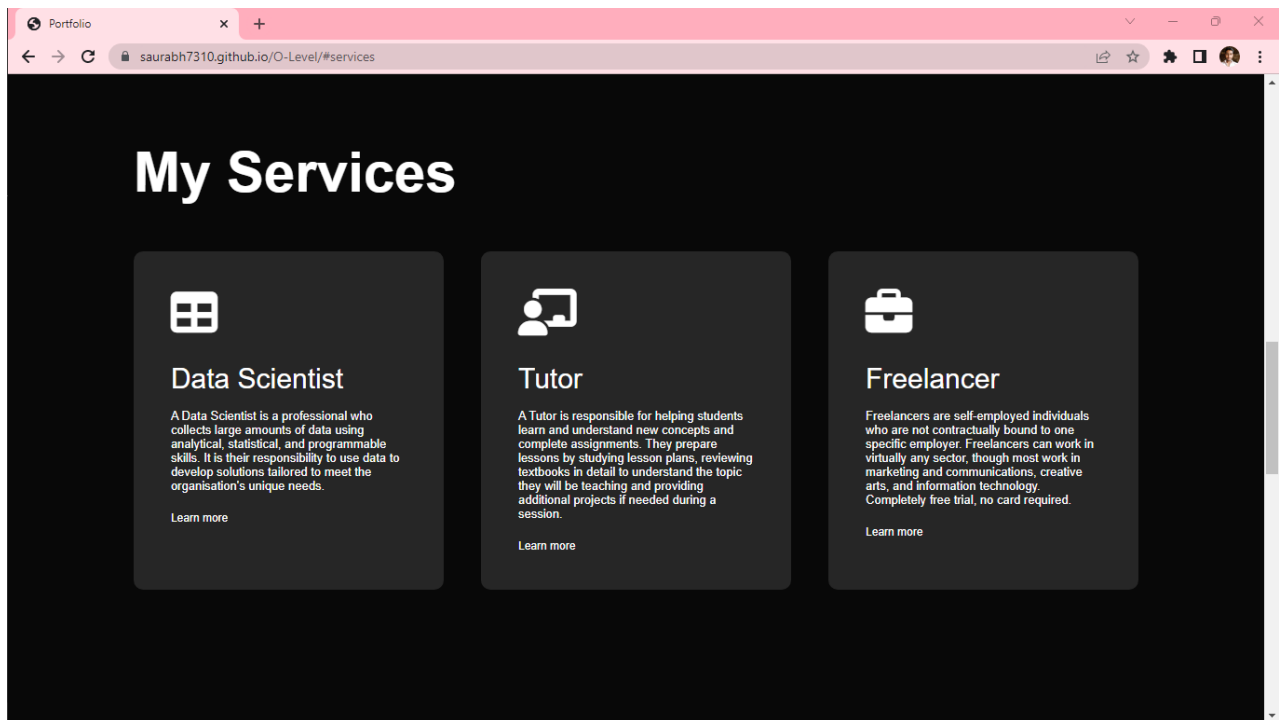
Portfolio

saurabh7310.github.io/O-Level/#services

My Services

Data Scientist

A Data Scientist is a professional who collects large amounts of data using analytical, statistical, and programmable skills. It is their responsibility to use data to develop solutions tailored to meet the organisation's unique needs.

Learn more

Tutor

A Tutor is responsible for helping students learn and understand new concepts and complete assignments. They prepare lessons by studying lesson plans, reviewing textbooks in detail to understand the topic they will be teaching and providing additional projects if needed during a session.

Learn more

Freelancer

Freelancers are self-employed individuals who are not contractually bound to one specific employer. Freelancers can work in virtually any sector, though most work in marketing and communications, creative arts, and information technology. Completely free trial, no card required.

Learn more